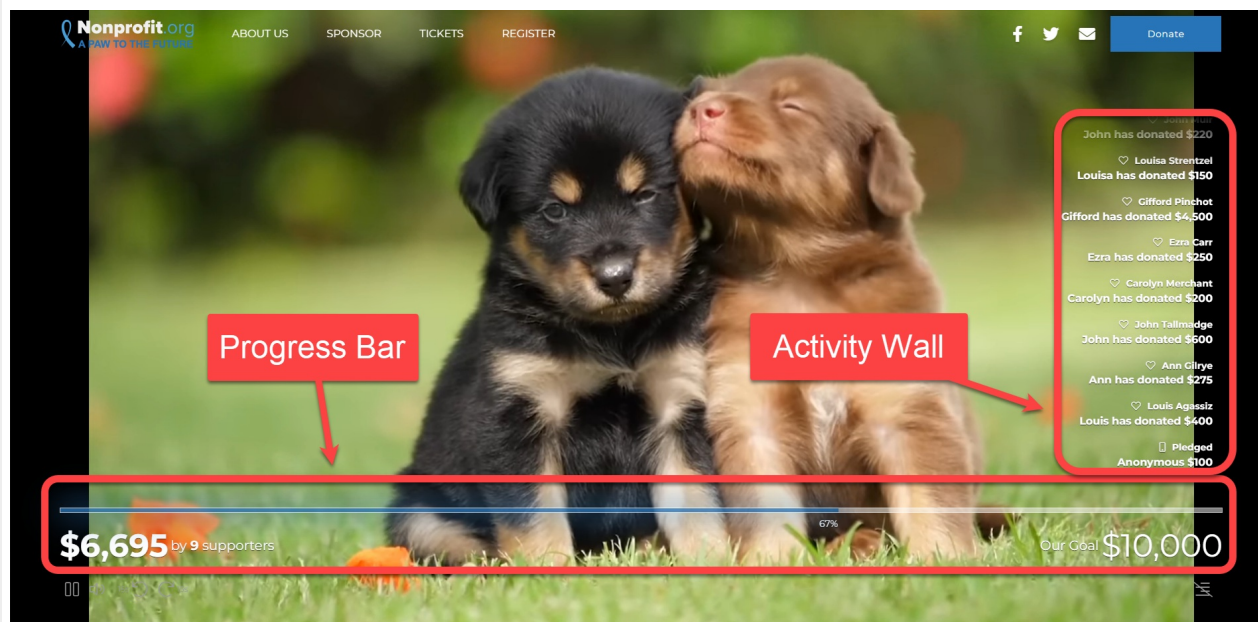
Nonprofit.org
A PAW TO THE FUTURE

ABOUT US SPONSOR TICKETS REGISTER

Donate

John Muir
John has donated $220

Louisa Strentzel
Louisa has donated $150

Gifford Pinchot
Gifford has donated $4,500

Ezra Carr
Ezra has donated $250

Carolyn Merchant
Carolyn has donated $200

John Tallmadge
John has donated $600

Ann Gilrye
Ann has donated $275

Louis Agassiz
Louis has donated $400

Pledged
Anonymous $100

Progress Bar

Activity Wall

67%

$6,695 by 9 supporters

Our Goal $10,000